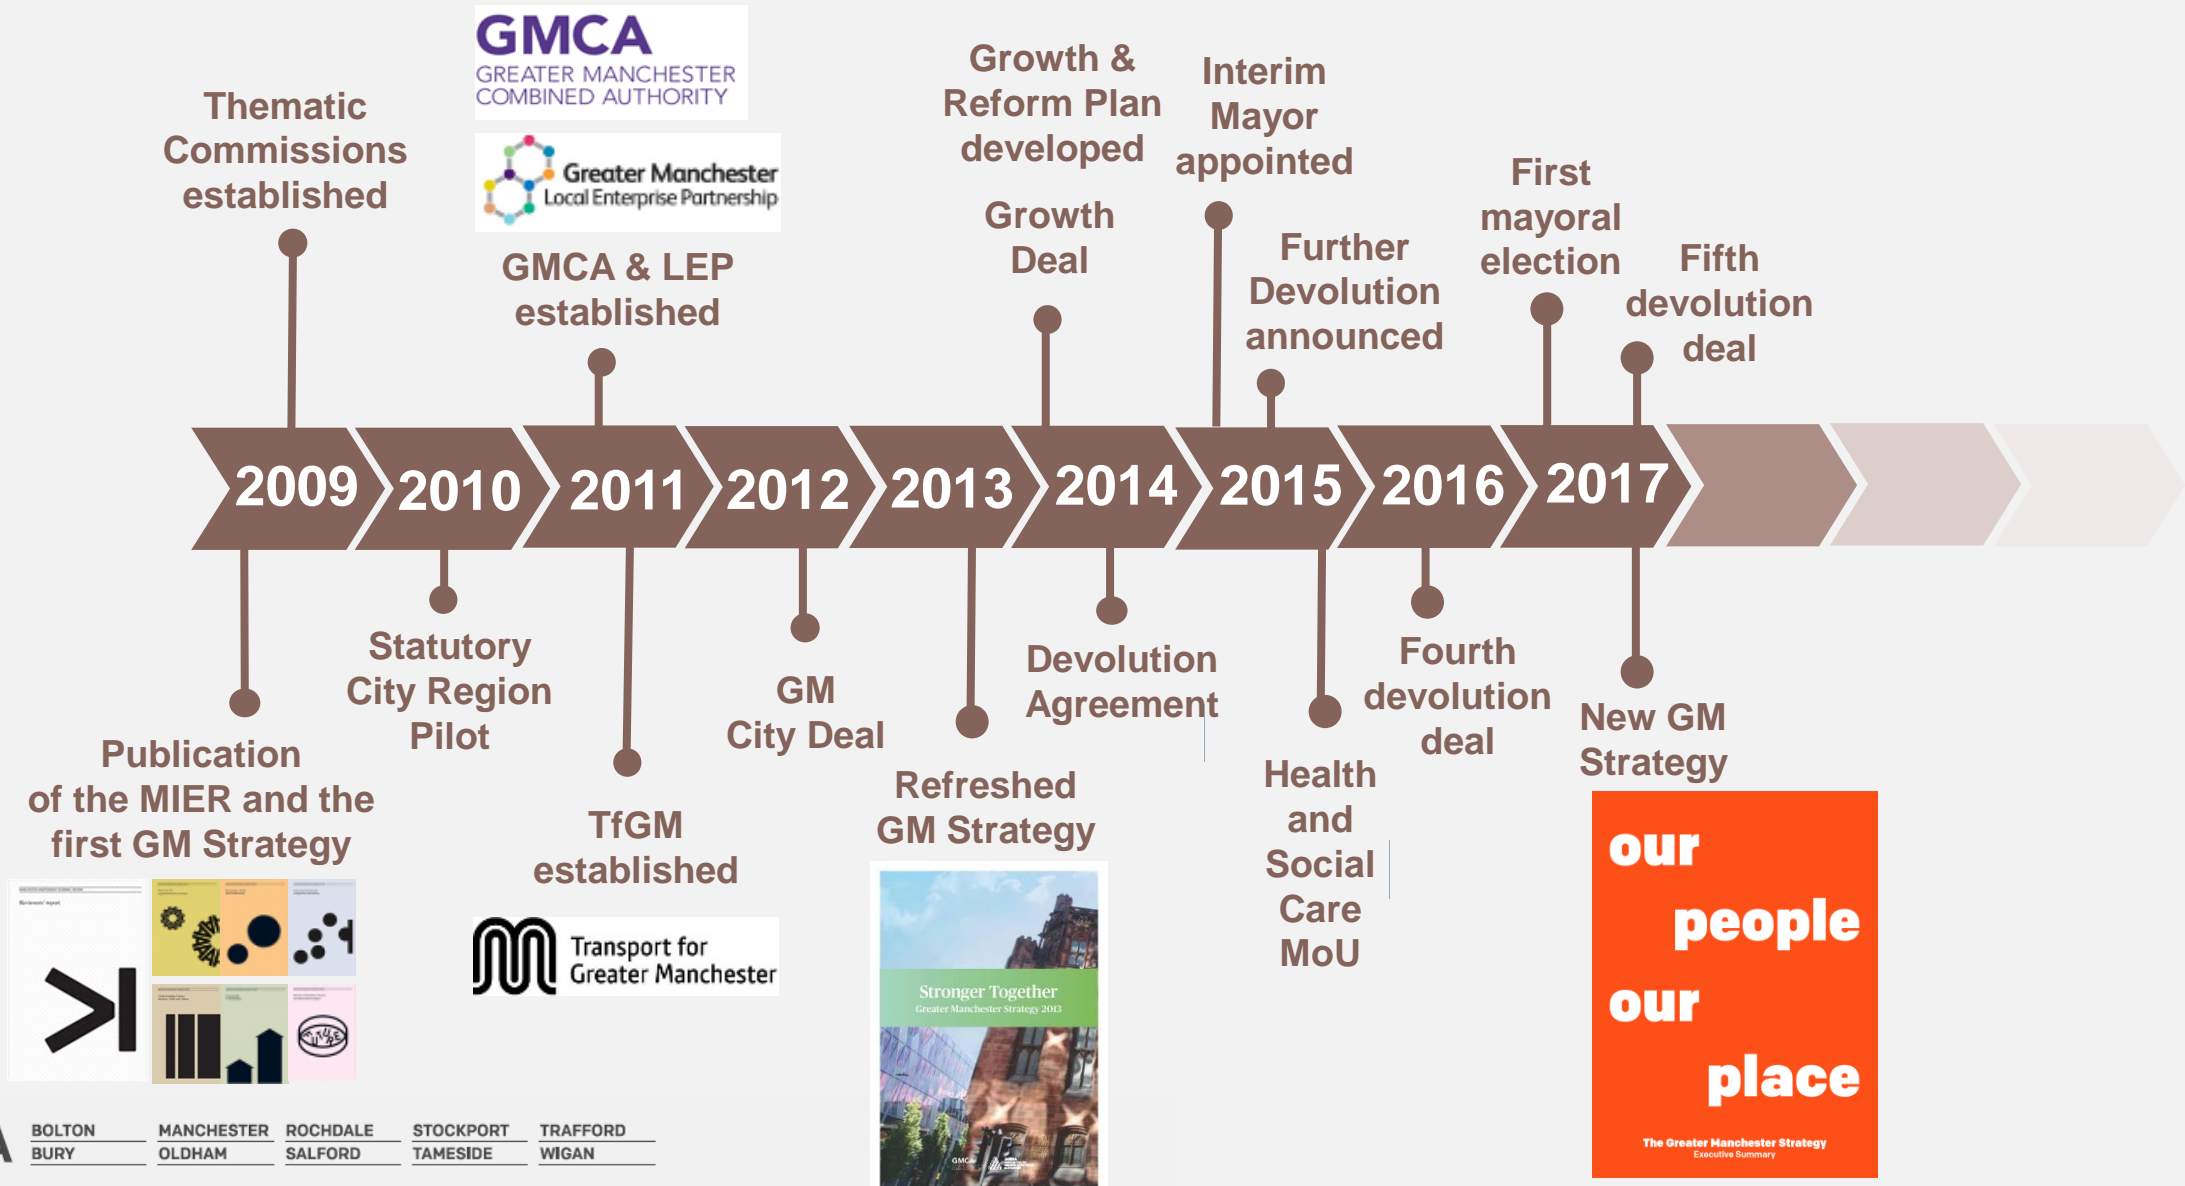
GMCA
GREATER MANCHESTER COMBINED AUTHORITY

Greater Manchester Local Enterprise Partnership

Thematic Commissions established

GMCA & LEP established

Growth & Reform Plan developed

Growth Deal

Interim Mayor appointed

Further Devolution announced

First mayoral election

Fifth devolution deal

2009 2010 2011 2012 2013 2014 2015 2016 2017

Publication of the MIER and the first GM Strategy

Statutory City Region Pilot

TfGM established

GM City Deal

Refreshed GM Strategy

Devolution Agreement

Health and Social Care MoU

Fourth devolution deal

New GM Strategy

Transport for Greater Manchester

Stronger Together
Greater Manchester Strategy 2013

our people our place
The Greater Manchester Strategy
Executive Summary

BOLTON BURY MANCHESTER OLDHAM ROCHDALE SALFORD STOCKPORT TAMESIDE TRAFFORD WIGAN